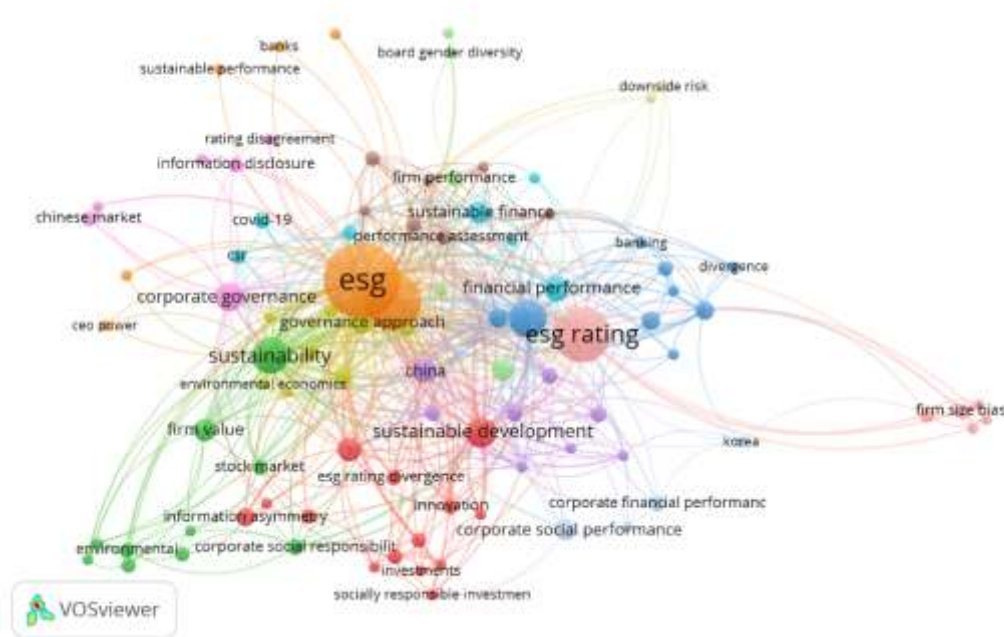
banks
board gender diversity
sustainable performance
downside risk
rating disagreement
information disclosure
firm performance
chinese market
covid-19
sustainable finance
performance assessment
banking
csr
divergence
esg
financial performance
corporate governance
ceo power
governance approach
esg rating
sustainability
china
environmental economics
firm size bias
firm value
sustainable development
korea
stock market
esg rating divergence
innovation
corporate financial performanc
information asymmetry
corporate social performance
environmental
corporate social responsibilit
investments
socially responsible investmen
VOSviewer